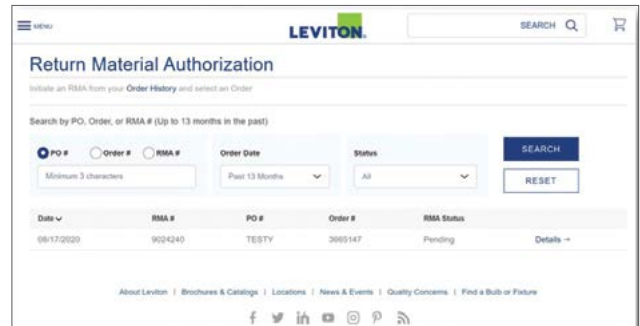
MENU

LEVITON.

SEARCH

Return Material Authorization

Initiate an RMA from your Order History and select an Order

Search by PO, Order, or RMA # (Up to 13 months in the past)

PO # Order # RMA #

Minimum 3 characters

Order Date

Past 13 Months

Status

All

SEARCH

RESET

| Date | RMA # | PO # | Order # | RMA Status | |
|---|---|---|---|---|---|
| 08/17/2020 | 9024240 | TESTY | 3665147 | Pending | Details → |

About Leviton | Brochures & Catalogs | Locations | News & Events | Quality Concerns | Find a Bulb or Fixture